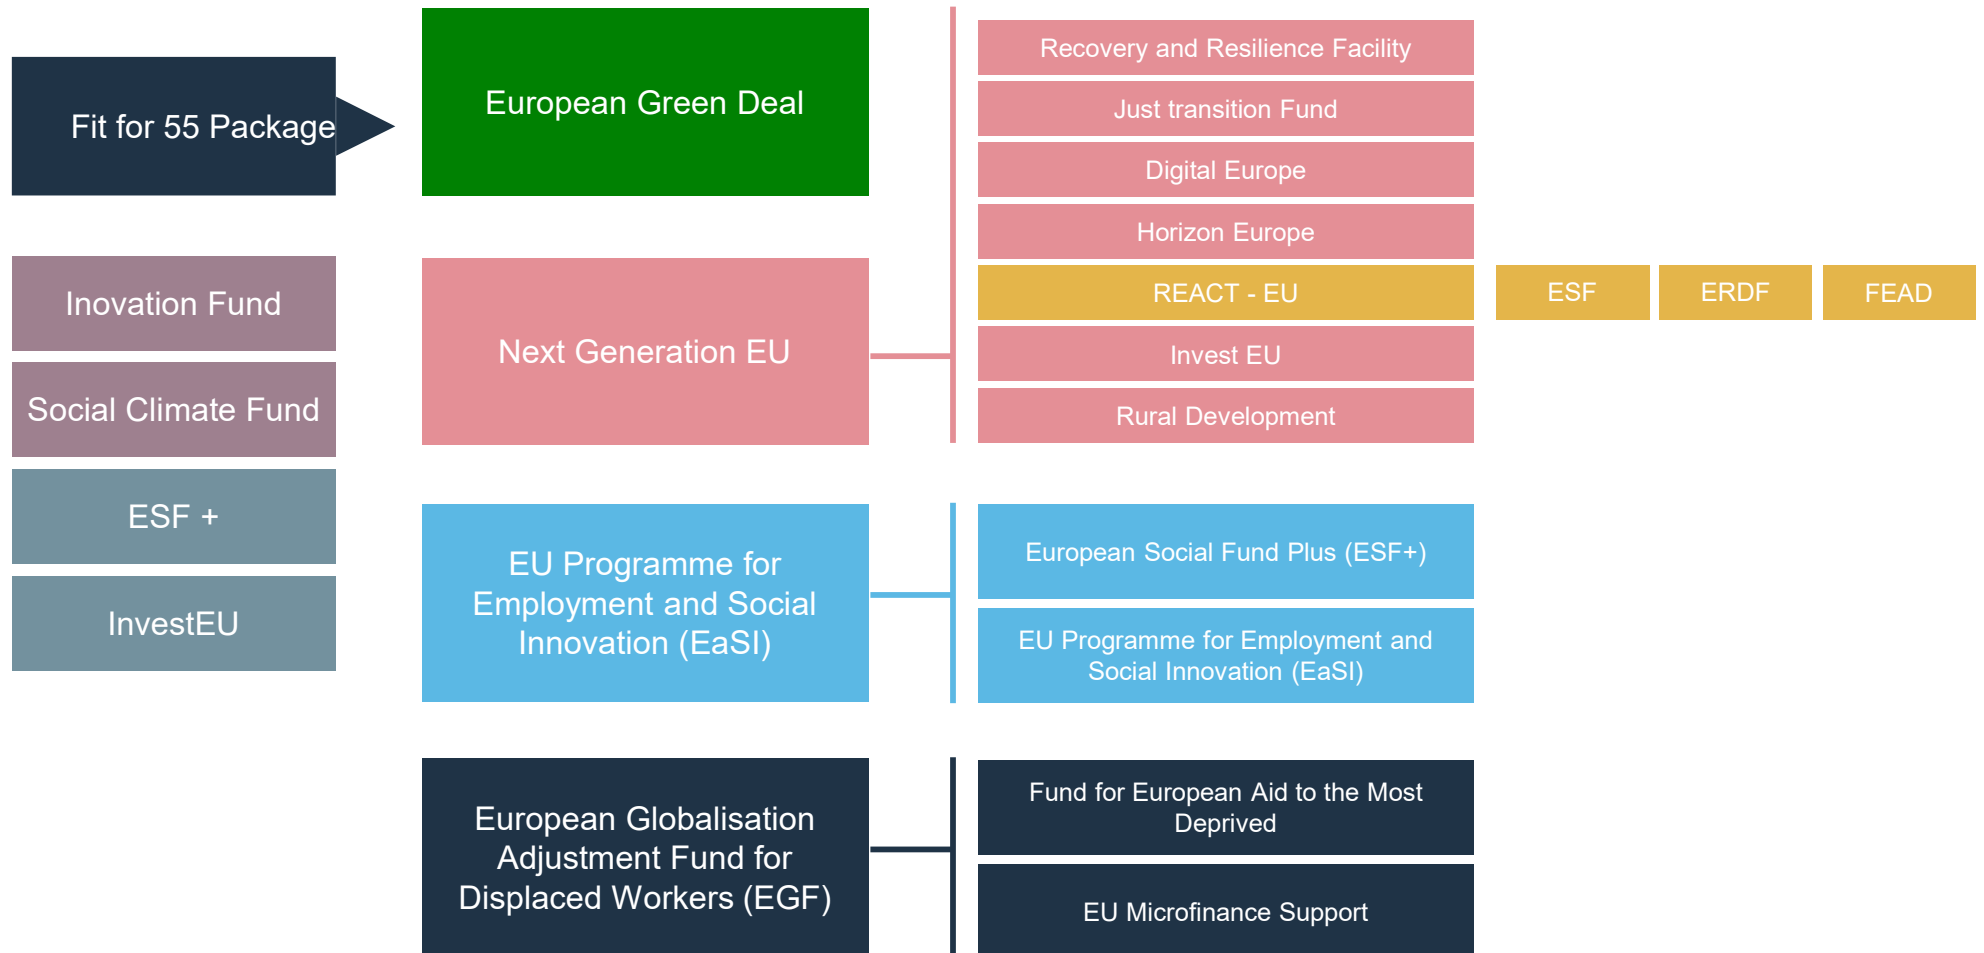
Fit for 55 Package

European Green Deal

Inovation Fund

Social Climate Fund

ESF +

InvestEU

Next Generation EU

Recovery and Resilience Facility

Just transition Fund

Digital Europe

Horizon Europe

REACT - EU

ESF

ERDF

FEAD

Invest EU

Rural Development

EU Programme for Employment and Social Innovation (EaSI)

European Social Fund Plus (ESF+)

EU Programme for Employment and Social Innovation (EaSI)

European Globalisation Adjustment Fund for Displaced Workers (EGF)

Fund for European Aid to the Most Deprived

EU Microfinance Support